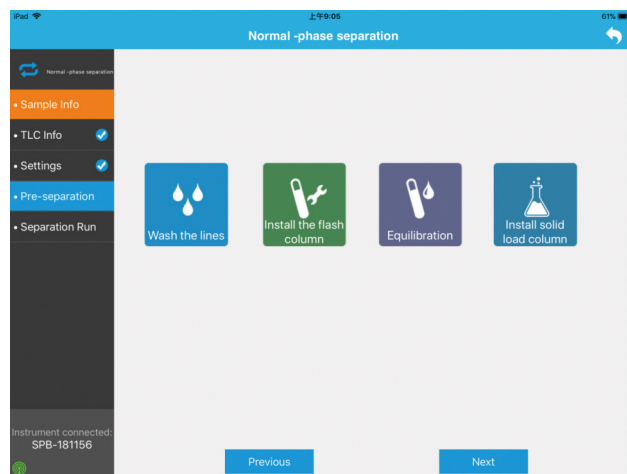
iPad 上午9:05 61%

Normal -phase separation

Normal -phase separation

• Sample Info

• TLC Info

• Settings

• Pre-separation

• Separation Run

Wash the lines

Install the flash column

Equilibration

Install solid load column

Instrument connected:
SPB-181156

Previous

Next